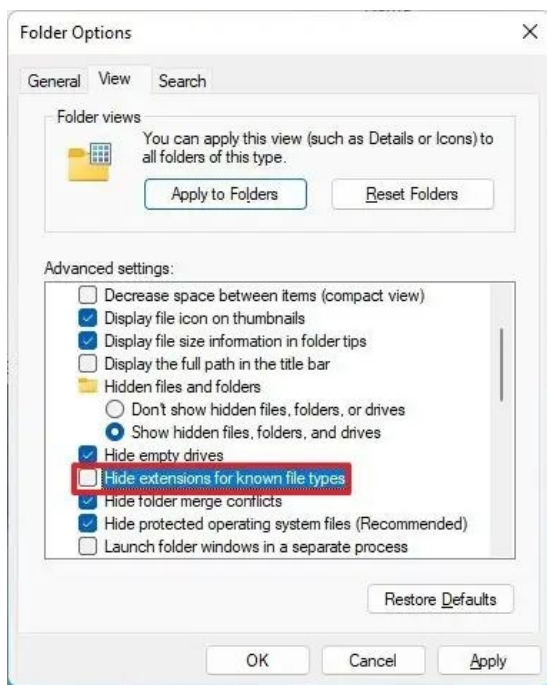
Folder Options

General View Search

Folder views

You can apply this view (such as Details or Icons) to all folders of this type.

Apply to Folders Reset Folders

Advanced settings:

Decrease space between items (compact view)
Display file icon on thumbnails
Display file size information in folder tips
Display the full path in the title bar
Hidden files and folders
Don't show hidden files, folders, or drives
Show hidden files, folders, and drives
Hide empty drives
Hide extensions for known file types
Hide folder merge conflicts
Hide protected operating system files (Recommended)
Launch folder windows in a separate process

Restore Defaults

OK Cancel Apply